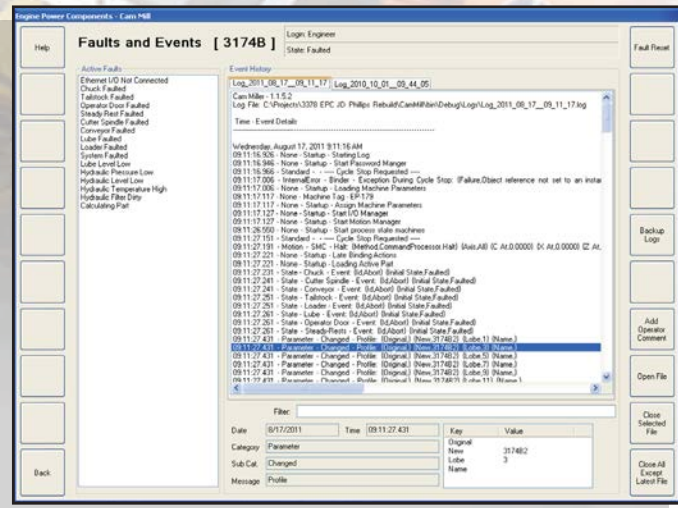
Engine Power Components - Cam Mill

Help

Faults and Events [ 3174B ]

Login: Engineer

State: Faulted

Fault Reset

Active Faults

Ethernet I/O Not Connected
Chuck Faulted
Tailstock Faulted
Operator Door Faulted
Steady Rest Faulted
Cutter Spindle Faulted
Conveyor Faulted
Lube Faulted
Loader Faulted
System Faulted
Lube Level Low
Hydraulic Pressure Low
Hydraulic Level Low
Hydraulic Temperature High
Hydraulic Filter Dirty
Calculating Part

Event History

Log_2011_08_17__09_11_17 | Log_2010_10_01__09_44_05

Cam Miller - 1.1.5.2
Log File: C:\Projects\3370 EPC JD Phillips Rebuild\CamMill\bin\Debug\Logs\Log_2011_08_17__09_11_17.log

Time - Event Details

Wednesday, August 17, 2011 9:11:16 AM
09:11:16.926 - None - Startup - Starting Log
09:11:16.946 - None - Startup - Start Password Manger
09:11:16.966 - Standard - - ---- Cycle Stop Requested ----
09:11:17.006 - InternalError - Binder - Exception During Cycle Stop: {Failure,Object reference not set to an instai
09:11:17.006 - None - Startup - Loading Machine Parameters
09:11:17.117 - None - Machine Tag - EP179
09:11:17.117 - None - Startup - Assign Machine Parameters
09:11:17.127 - None - Startup - Start I/O Manager
09:11:17.127 - None - Startup - Start Motion Manager
09:11:26.560 - None - Startup - Start process state machines
09:11:27.151 - Standard - - ---- Cycle Stop Requested ----
09:11:27.191 - Motion - SMC - Halt: {Method,CommandProcessor.Halt} {Axis,All} {C At,0.0000} {X At,0.0000} {Z At,
09:11:27.221 - None - Startup - Late Binding Actions
09:11:27.221 - None - Startup - Loading Active Part
09:11:27.231 - State - Chuck - Event: {Id,Abort} {Initial State,Faulted}
09:11:27.241 - State - Cutter Spindle - Event: {Id,Abort} {Initial State,Faulted}
09:11:27.241 - State - Conveyor - Event: {Id,Abort} {Initial State,Faulted}
09:11:27.251 - State - Tailstock - Event: {Id,Abort} {Initial State,Faulted}
09:11:27.251 - State - Loader - Event: {Id,Abort} {Initial State,Faulted}
09:11:27.261 - State - Lube - Event: {Id,Abort} {Initial State,Faulted}
09:11:27.261 - State - Operator Door - Event: {Id,Abort} {Initial State,Faulted}
09:11:27.261 - State - Steady-Rests - Event: {Id,Abort} {Initial State,Faulted}
09:11:27.431 - Parameter - Changed - Profile: {Original,} {New,3174B2} {Lobe,1} {Name,}
09:11:27.431 - Parameter - Changed - Profile: {Original,} {New,3174B2} {Lobe,3} {Name,}
09:11:27.431 - Parameter - Changed - Profile: {Original,} {New,3174B2} {Lobe,5} {Name,}
09:11:27.431 - Parameter - Changed - Profile: {Original,} {New,3174B2} {Lobe,7} {Name,}
09:11:27.431 - Parameter - Changed - Profile: {Original,} {New,3174B2} {Lobe,9} {Name,}
09:11:27.431 - Parameter - Changed - Profile: {Original,} {New,3174B2} {Lobe,11} {Name,}

Filter:

Date 8/17/2011 Time 09:11:27.431
Category Parameter
Sub Cat. Changed
Message Profile

| Key | Value |
|---|---|
| Original | |
| New | 3174B2 |
| Lobe | 3 |
| Name | |

Backup Logs

Add Operator Comment

Open File

Close Selected File

Close All Except Latest File

Back